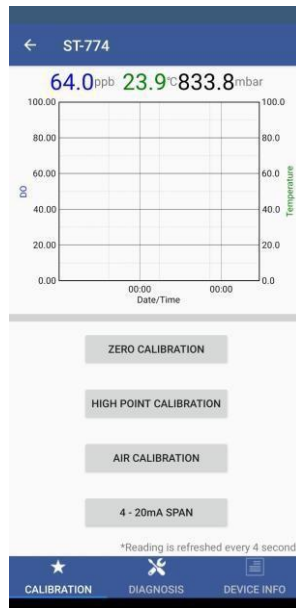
← ST-774

64.0ppb 23.9℃833.8mbar

100.00
80.00
60.00
40.00
20.00
0.00

DO

100.0
80.0
60.0
40.0
20.0
0.0

Temperature

00:00
00:00
Date/Time

ZERO CALIBRATION

HIGH POINT CALIBRATION

AIR CALIBRATION

4 - 20mA SPAN

*Reading is refreshed every 4 second

CALIBRATION DIAGNOSIS DEVICE INFO